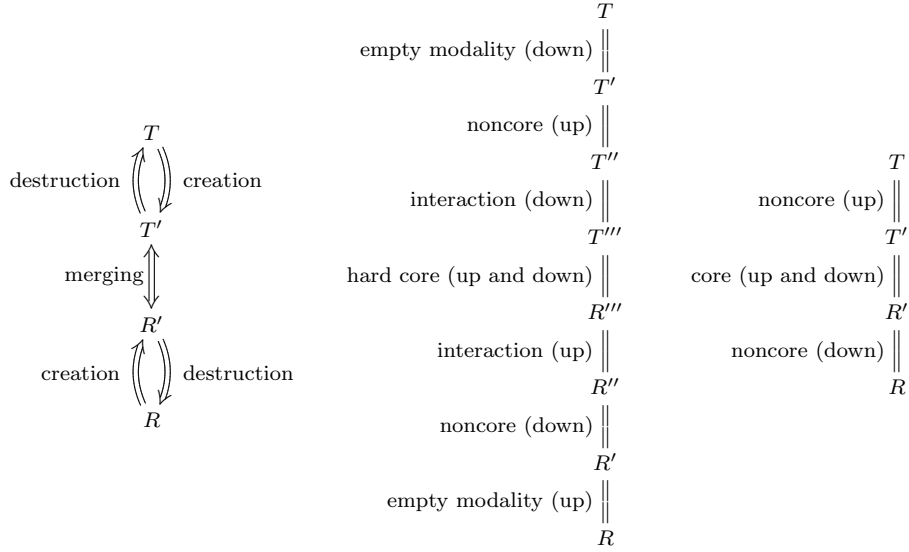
$T$
destruction
creation
$T'$
merging
$R'$
creation
destruction
$R$

$T$
empty modality (down)
$T'$
noncore (up)
$T''$
interaction (down)
$T'''$
hard core (up and down)
$R'''$
interaction (up)
$R''$
noncore (down)
$R'$
empty modality (up)
$R$

$T$
noncore (up)
$T'$
core (up and down)
$R'$
noncore (down)
$R$